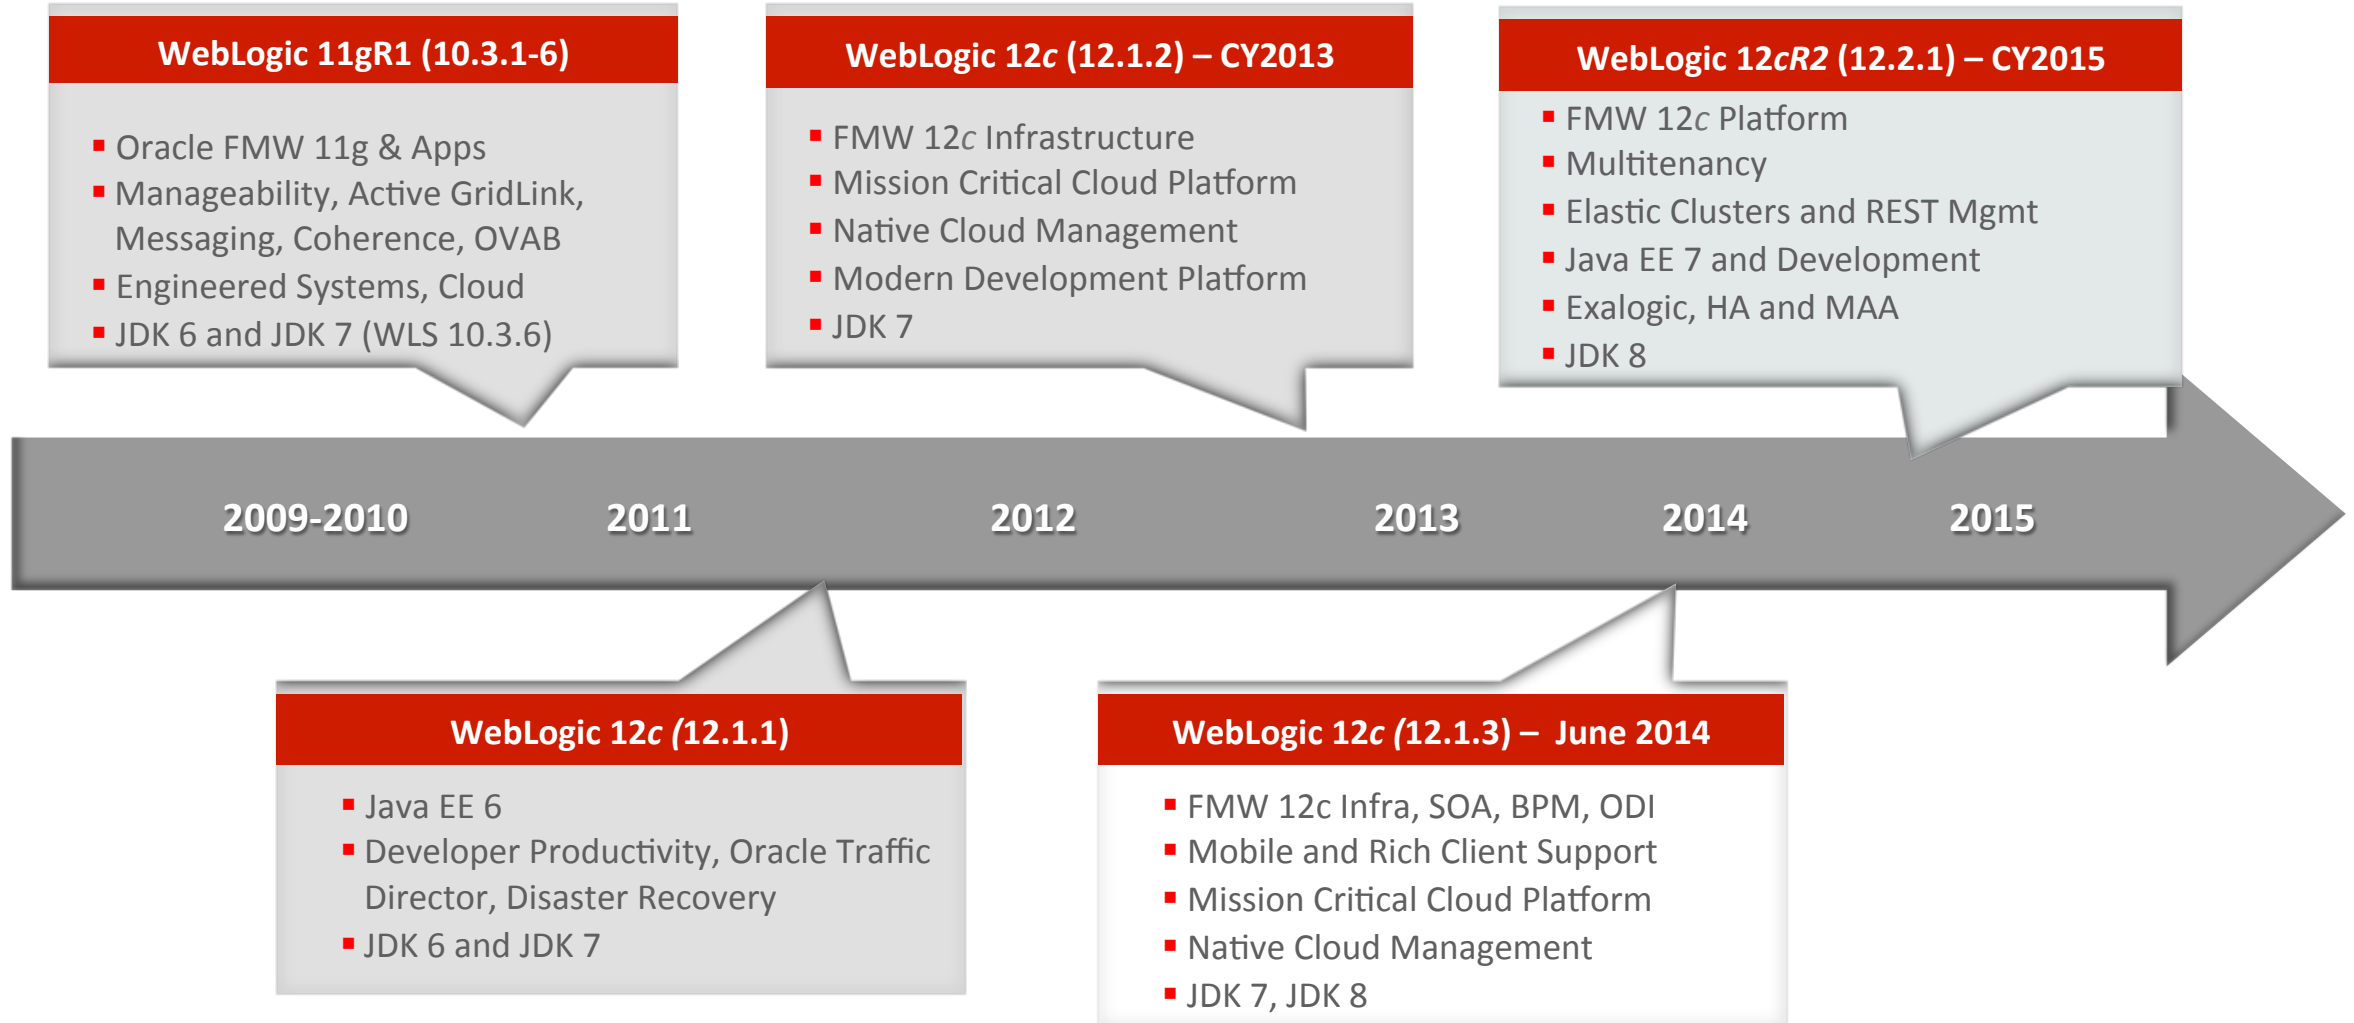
WebLogic 11gR1 (10.3.1-6)

- Oracle FMW 11g & Apps
- Manageability, Active GridLink, Messaging, Coherence, OVAB
- Engineered Systems, Cloud
- JDK 6 and JDK 7 (WLS 10.3.6)

WebLogic 12c (12.1.2) – CY2013

- FMW 12c Infrastructure
- Mission Critical Cloud Platform
- Native Cloud Management
- Modern Development Platform
- JDK 7

WebLogic 12cR2 (12.2.1) – CY2015

- FMW 12c Platform
- Multitenancy
- Elastic Clusters and REST Mgmt
- Java EE 7 and Development
- Exalogic, HA and MAA
- JDK 8

2009-2010 2011 2012 2013 2014 2015

WebLogic 12c (12.1.1)

- Java EE 6
- Developer Productivity, Oracle Traffic Director, Disaster Recovery
- JDK 6 and JDK 7

WebLogic 12c (12.1.3) – June 2014

- FMW 12c Infra, SOA, BPM, ODI
- Mobile and Rich Client Support
- Mission Critical Cloud Platform
- Native Cloud Management
- JDK 7, JDK 8